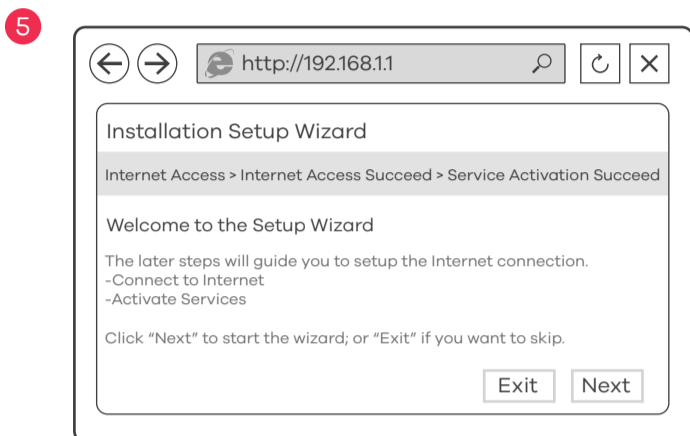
5

http://192.168.1.1

Installation Setup Wizard

Internet Access > Internet Access Succeed > Service Activation Succeed

Welcome to the Setup Wizard

The later steps will guide you to setup the Internet connection.
-Connect to Internet
-Activate Services

Click "Next" to start the wizard; or "Exit" if you want to skip.

Exit Next